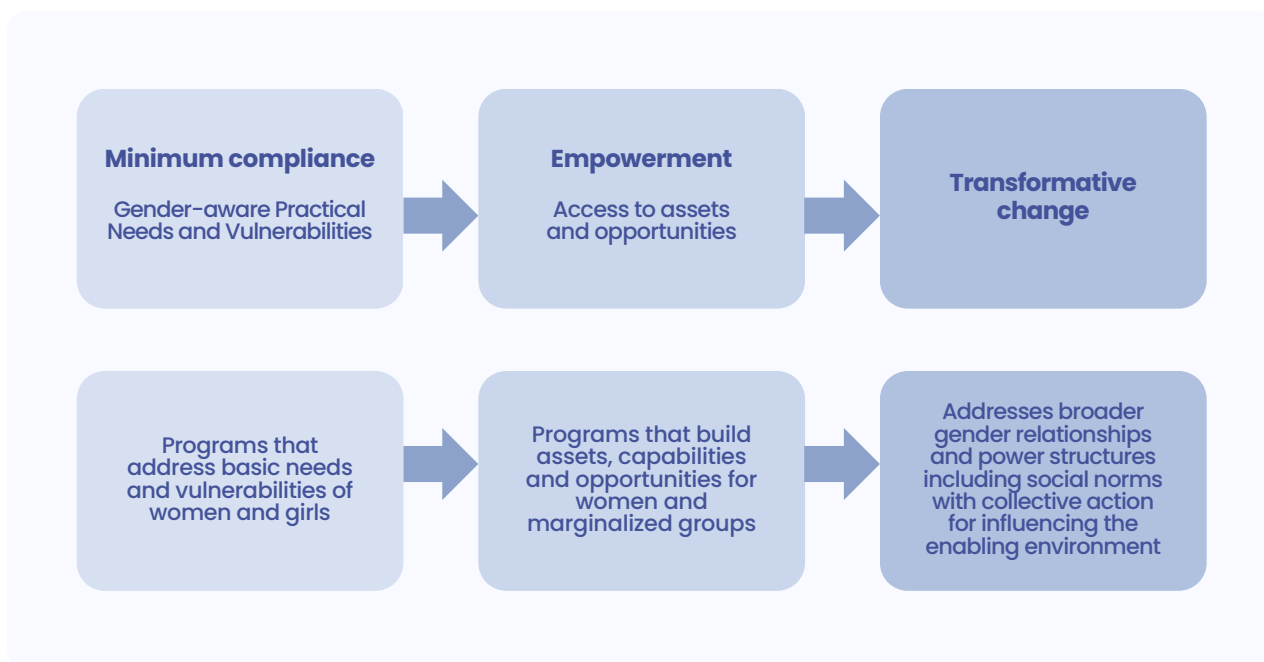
Minimum compliance

Gender-aware Practical Needs and Vulnerabilities

Empowerment

Access to assets and opportunities

Transformative change

Programs that address basic needs and vulnerabilities of women and girls

Programs that build assets, capabilities and opportunities for women and marginalized groups

Addresses broader gender relationships and power structures including social norms with collective action for influencing the enabling environment